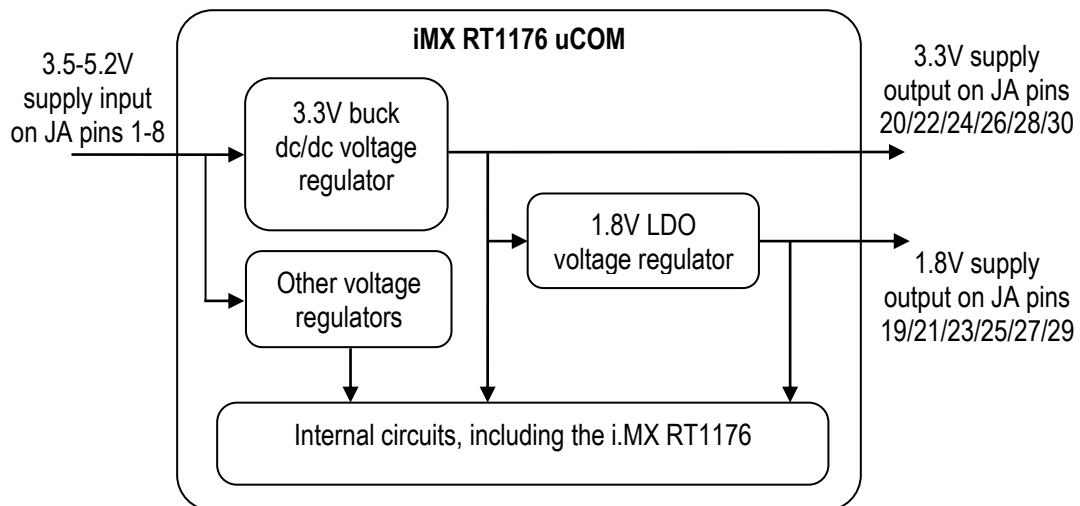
iMX RT1176 uCOM

3.5-5.2V supply input on JA pins 1-8

3.3V buck dc/dc voltage regulator

3.3V supply output on JA pins 20/22/24/26/28/30

1.8V LDO voltage regulator

1.8V supply output on JA pins 19/21/23/25/27/29

Other voltage regulators

Internal circuits, including the i.MX RT1176